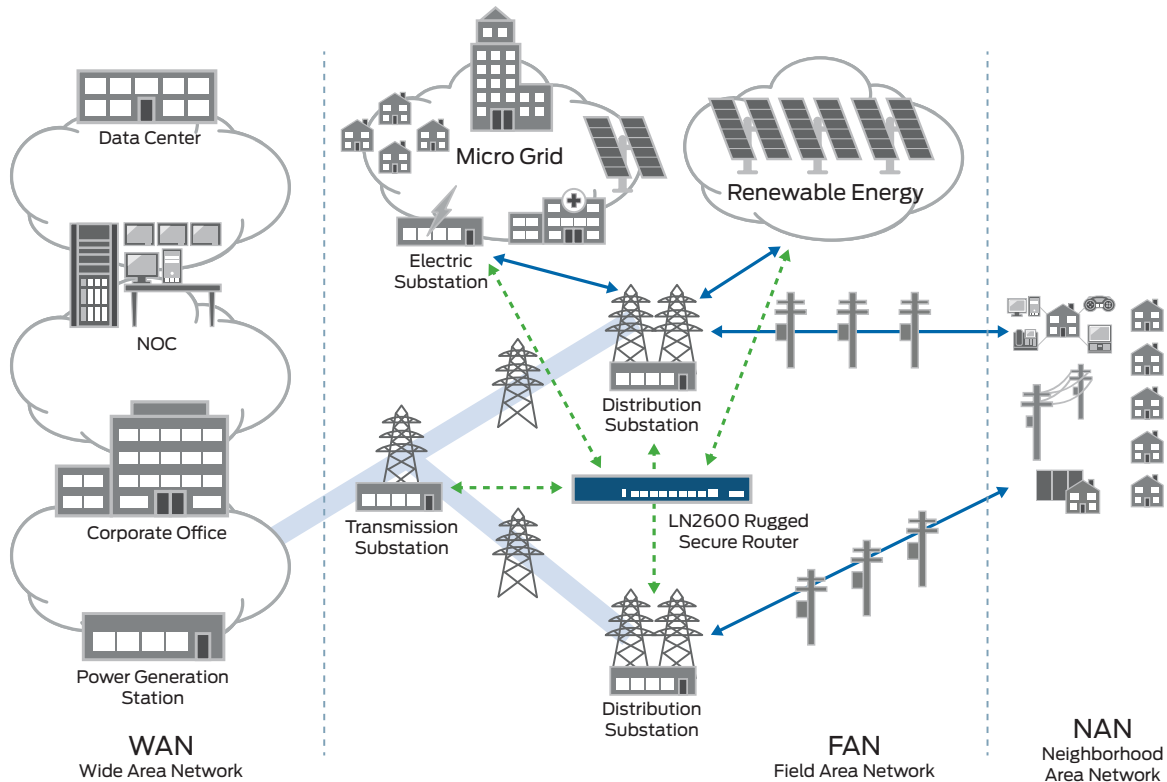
Data Center

NOC

Corporate Office

Power Generation Station

Micro Grid

Renewable Energy

Electric Substation

Distribution Substation

Transmission Substation

LN2600 Rugged Secure Router

Distribution Substation

WAN
Wide Area Network

FAN
Field Area Network

NAN
Neighborhood Area Network